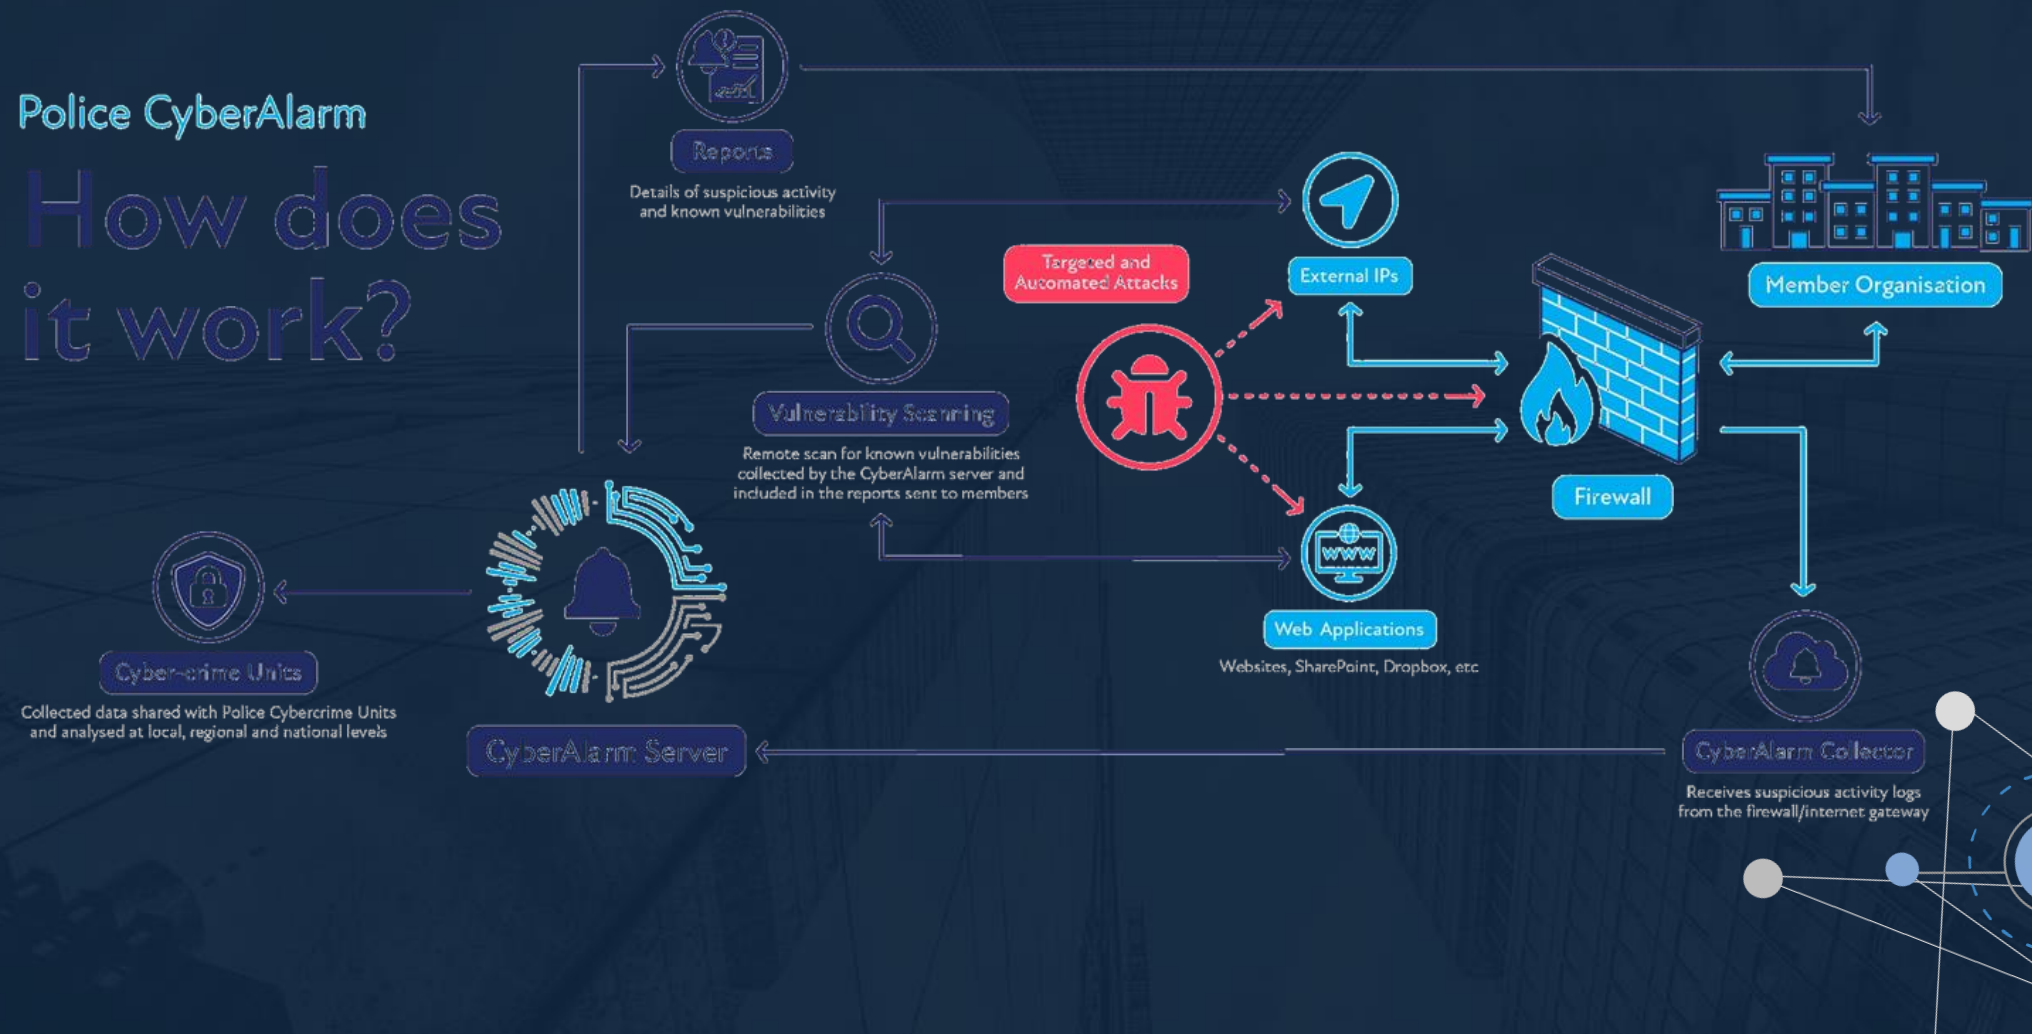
Police CyberAlarm

How does it work?

Reports

Details of suspicious activity and known vulnerabilities

Targeted and Automated Attacks

External IPs

Member Organisation

Vulnerability Scanning

Remote scan for known vulnerabilities collected by the CyberAlarm server and included in the reports sent to members

Firewall

Web Applications

Websites, SharePoint, Dropbox, etc

Cyber-crime Units

Collected data shared with Police Cybercrime Units and analysed at local, regional and national levels

CyberAlarm Server

CyberAlarm Collector

Receives suspicious activity logs from the firewall/internet gateway